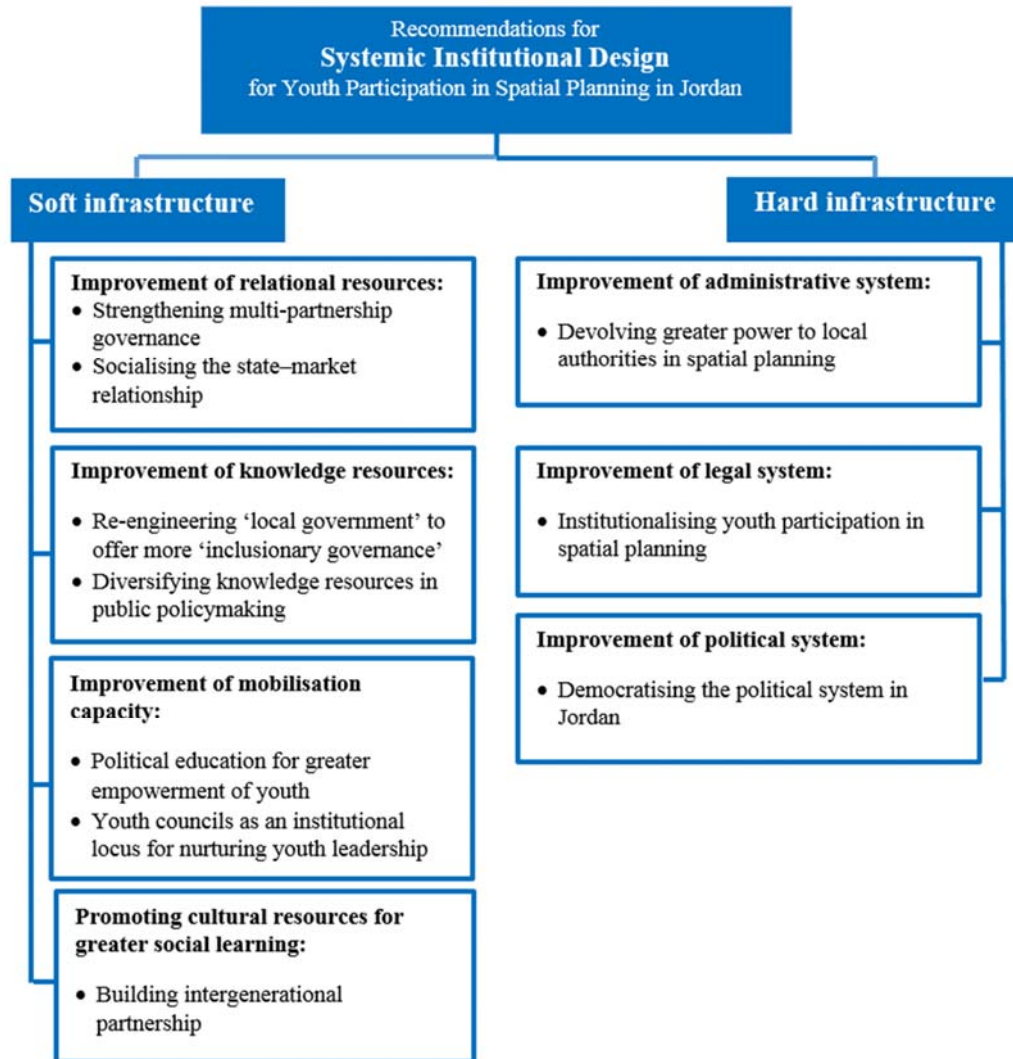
Recommendations for
Systemic Institutional Design
for Youth Participation in Spatial Planning in Jordan

Soft infrastructure

Improvement of relational resources:
• Strengthening multi-partnership governance
• Socialising the state–market relationship

Improvement of knowledge resources:
• Re-engineering 'local government' to offer more 'inclusionary governance'
• Diversifying knowledge resources in public policymaking

Improvement of mobilisation capacity:
• Political education for greater empowerment of youth
• Youth councils as an institutional locus for nurturing youth leadership

Promoting cultural resources for greater social learning:
• Building intergenerational partnership

Hard infrastructure

Improvement of administrative system:
• Devolving greater power to local authorities in spatial planning

Improvement of legal system:
• Institutionalising youth participation in spatial planning

Improvement of political system:
• Democratising the political system in Jordan